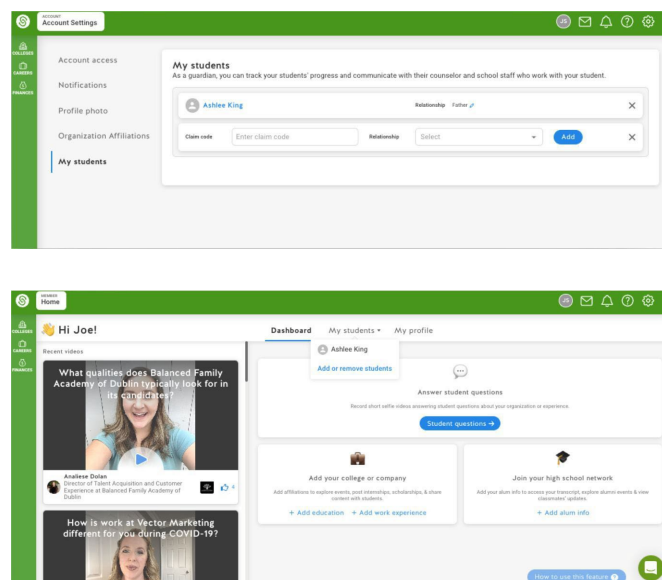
ACCOUNT
Account Settings

JS

COLLEGES
CAREERS
FINANCES

Account access
Notifications
Profile photo
Organization Affiliations
My students

My students
As a guardian, you can track your students' progress and communicate with their counselor and school staff who work with your student.

Ashlee King
Relationship Father

Claim code
Enter claim code
Relationship
Select
Add

MEMBER
Home

JS

COLLEGES
CAREERS
FINANCES

Hi Joe!

Recent videos

What qualities does Balanced Family Academy of Dublin typically look for in its candidates?

Analiese Dolan
Director of Talent Acquisition and Customer Experience at Balanced Family Academy of Dublin

4

How is work at Vector Marketing different for you during COVID-19?

Dashboard
My students
My profile

Ashlee King
Add or remove students

Answer student questions
Record short selfie videos answering student questions about your organization or experience.
Student questions →

Add your college or company
Add affiliations to explore events, post internships, scholarships, & share content with students.
+ Add education
+ Add work experience

Join your high school network
Add your alum info to access your transcript, explore alumni events & view classmates' updates.
+ Add alum info

How to use this feature